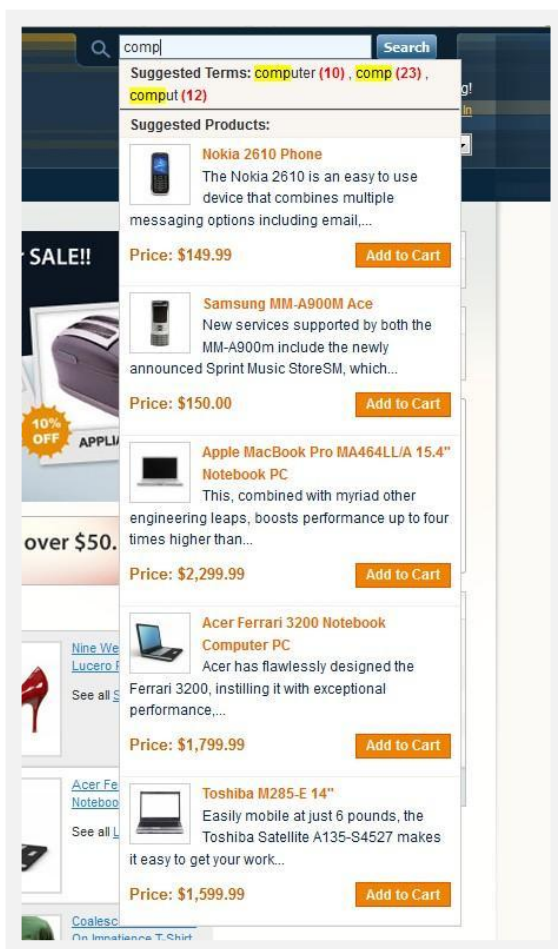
comp

Search

Suggested Terms: computer (10) , comp (23) , comput (12)

Suggested Products:

Nokia 2610 Phone

The Nokia 2610 is an easy to use device that combines multiple messaging options including email,...

Price: $149.99

Add to Cart

Samsung MM-A900M Ace

New services supported by both the MM-A900m include the newly announced Sprint Music StoreSM, which...

Price: $150.00

Add to Cart

Apple MacBook Pro MA464LL/A 15.4" Notebook PC

This, combined with myriad other engineering leaps, boosts performance up to four times higher than...

Price: $2,299.99

Add to Cart

Acer Ferrari 3200 Notebook Computer PC

Acer has flawlessly designed the Ferrari 3200, instilling it with exceptional performance,...

Price: $1,799.99

Add to Cart

Toshiba M285-E 14"

Easily mobile at just 6 pounds, the Toshiba Satellite A135-S4527 makes it easy to get your work...

Price: $1,599.99

Add to Cart

SALE!!

10% OFF

APPLI

over $50.

Nine We

Lucero

See all S

Acer Fe

Noteboo

See all L

Coalesc

On Impatience T-Shirt

g!

In